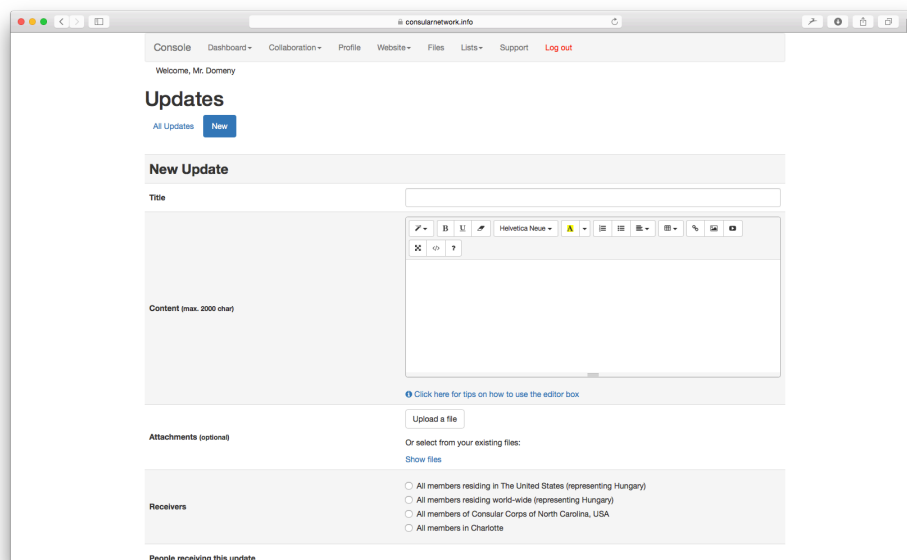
consularnetwork.info

Console Dashboard Collaboration Profile Website Files Lists Support Log out

Welcome, Mr. Domeny

Updates

All Updates New

New Update

Title

Content (max. 2000 char)

B U Helvetica Neue A ?

Click here for tips on how to use the editor box

Attachments (optional)

Upload a file

Or select from your existing files:

Show files

Receivers

All members residing in The United States (representing Hungary)
All members residing world-wide (representing Hungary)
All members of Consular Corps of North Carolina, USA
All members in Charlotte

People receiving this update